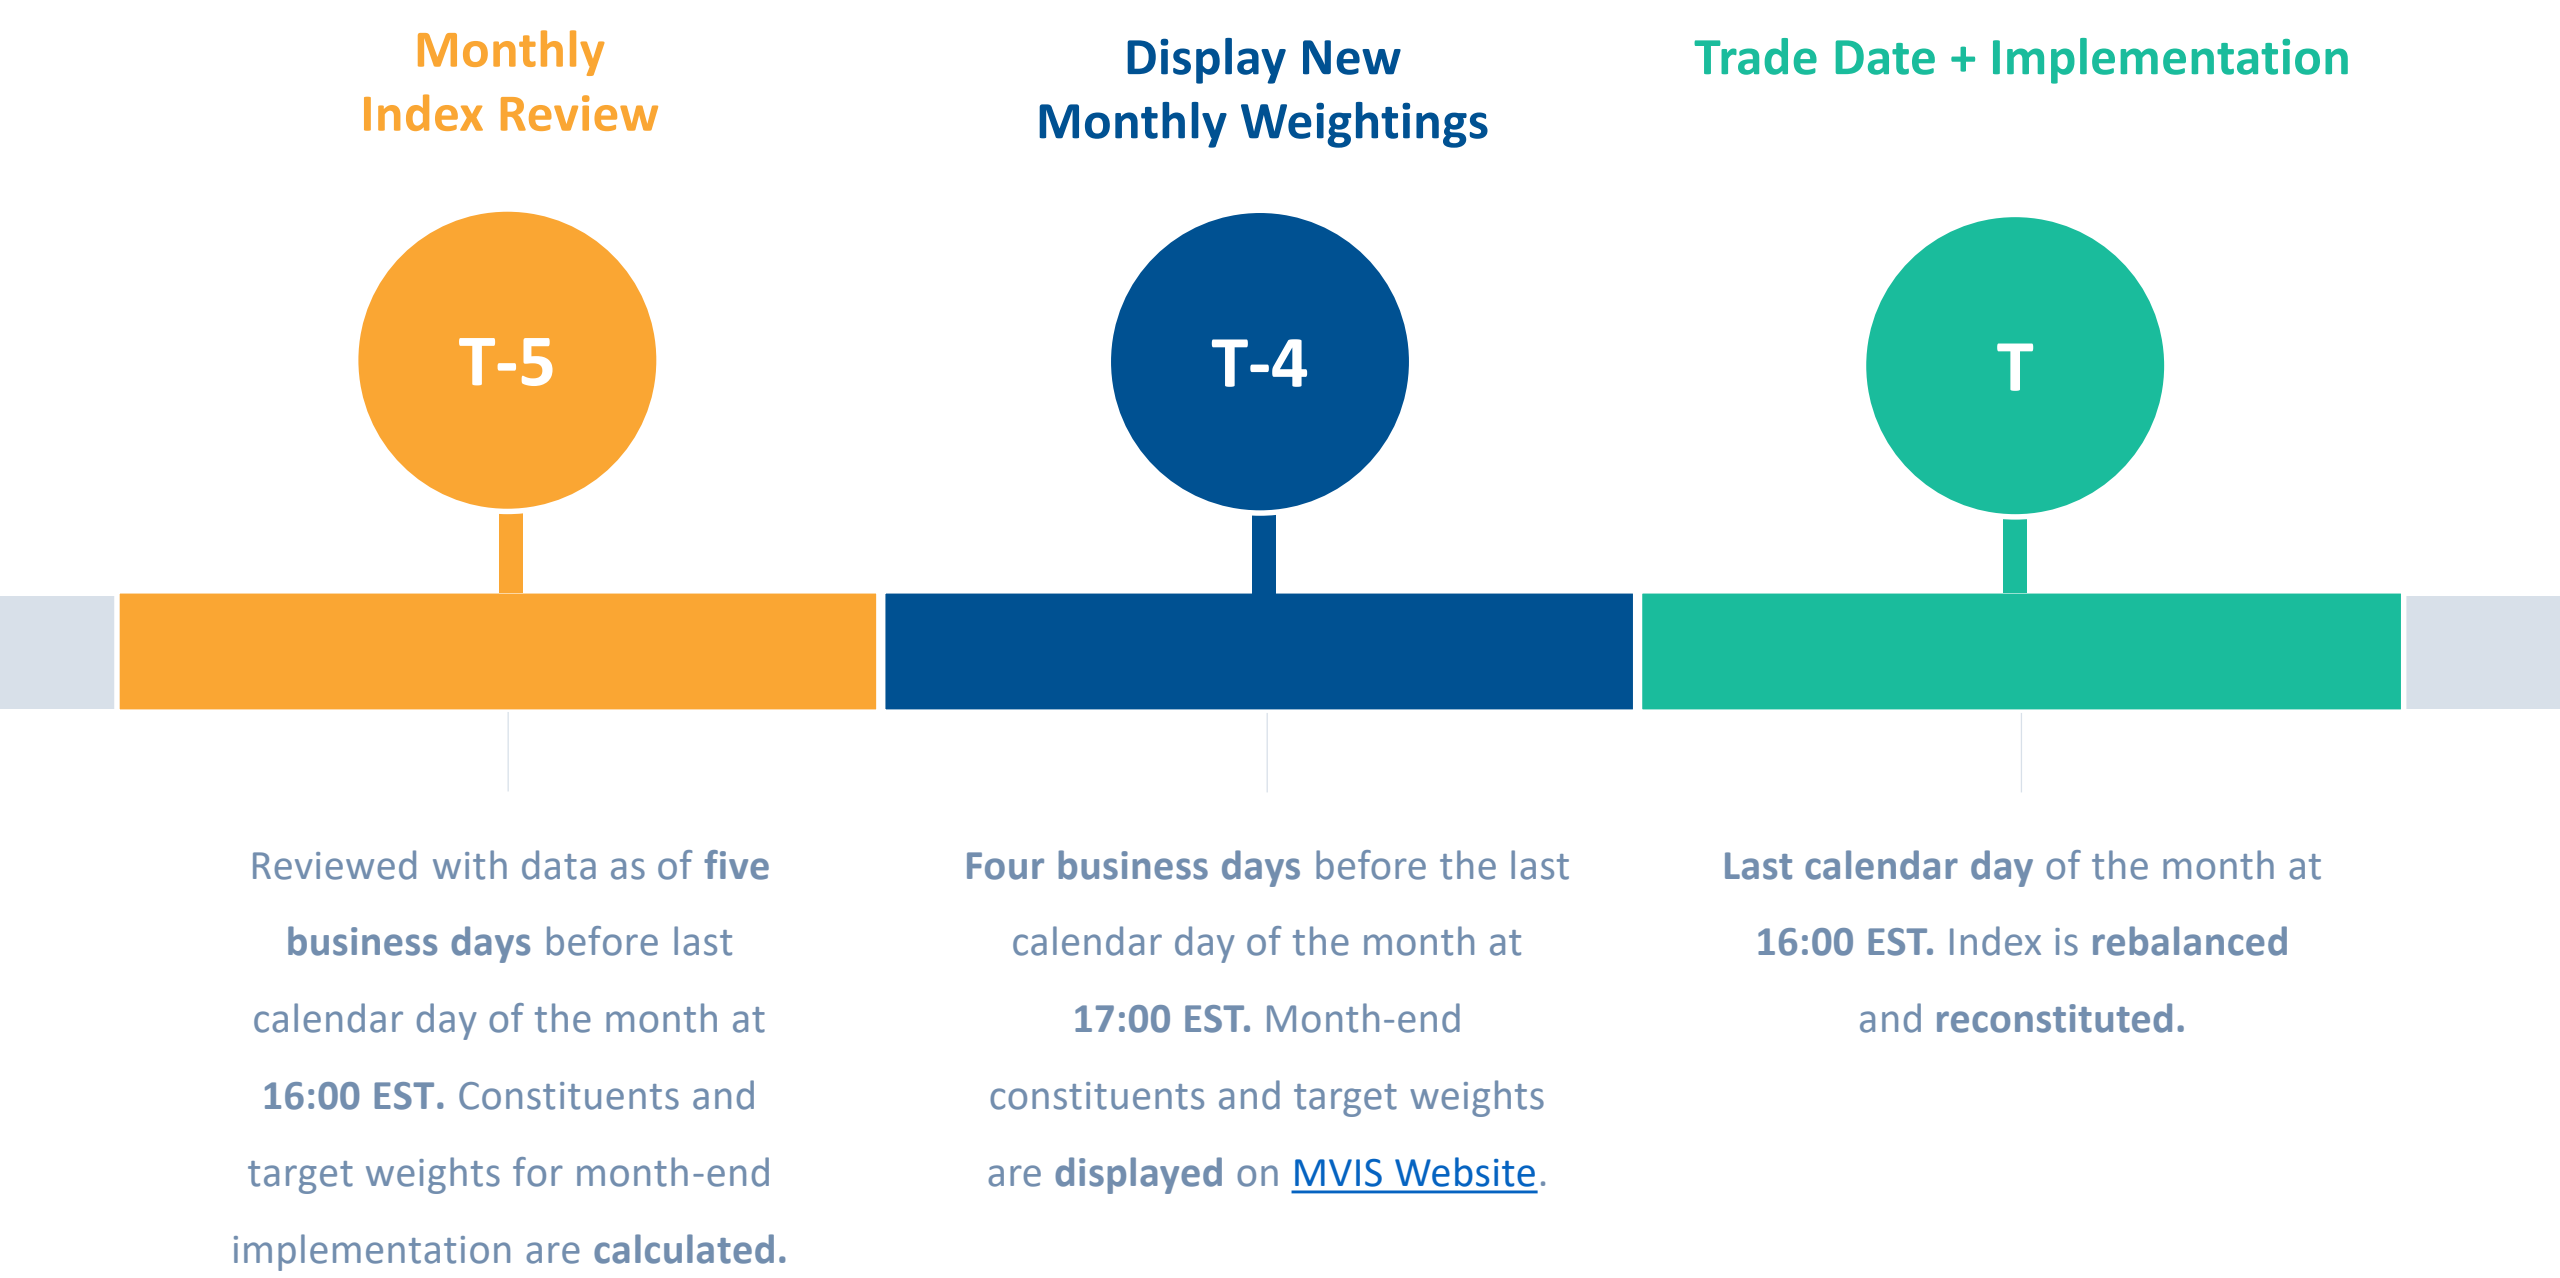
Monthly Index Review

T-5

Reviewed with data as of five business days before last calendar day of the month at 16:00 EST. Constituents and target weights for month-end implementation are calculated.

Display New Monthly Weightings

T-4

Four business days before the last calendar day of the month at 17:00 EST. Month-end constituents and target weights are displayed on MVIS Website.

Trade Date + Implementation

T

Last calendar day of the month at 16:00 EST. Index is rebalanced and reconstituted.